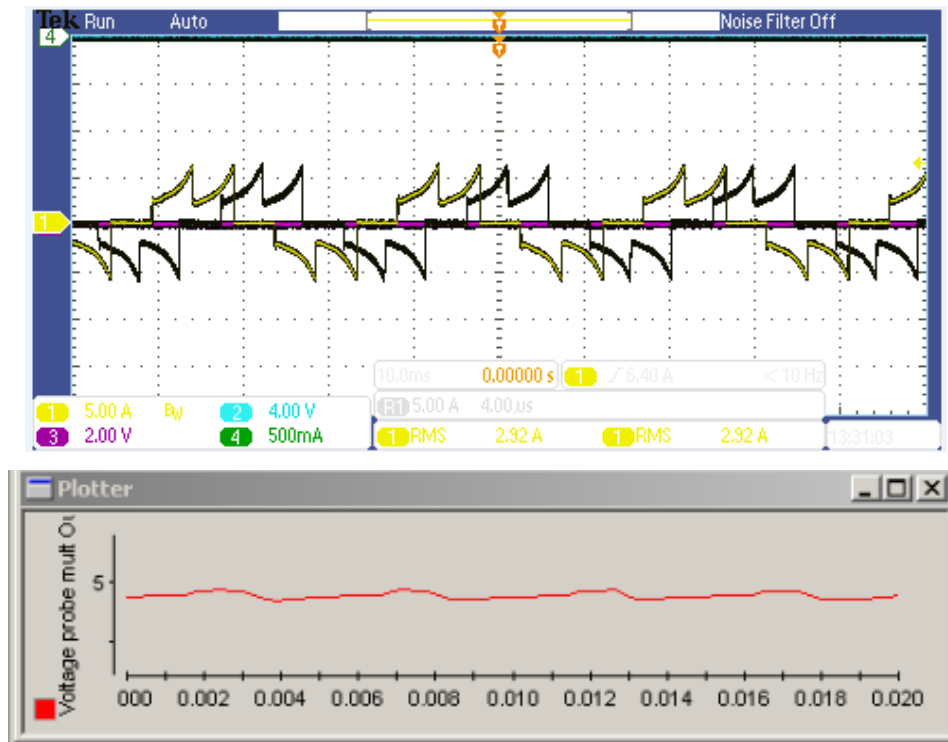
Tek Run Auto Noise Filter Off

4

1

10.0ms 0.00000 s 1 ∕ 6.40 A < 10 Hz

R1 5.00 A 4.00 us

1 5.00 A $B_W$ 2 4.00 V

3 2.00 V 4 500mA

1 RMS 2.92 A 1 RMS 2.92 A

13:31:03

Plotter

Voltage probe mult O

5

000 0.002 0.004 0.006 0.008 0.010 0.012 0.014 0.016 0.018 0.020